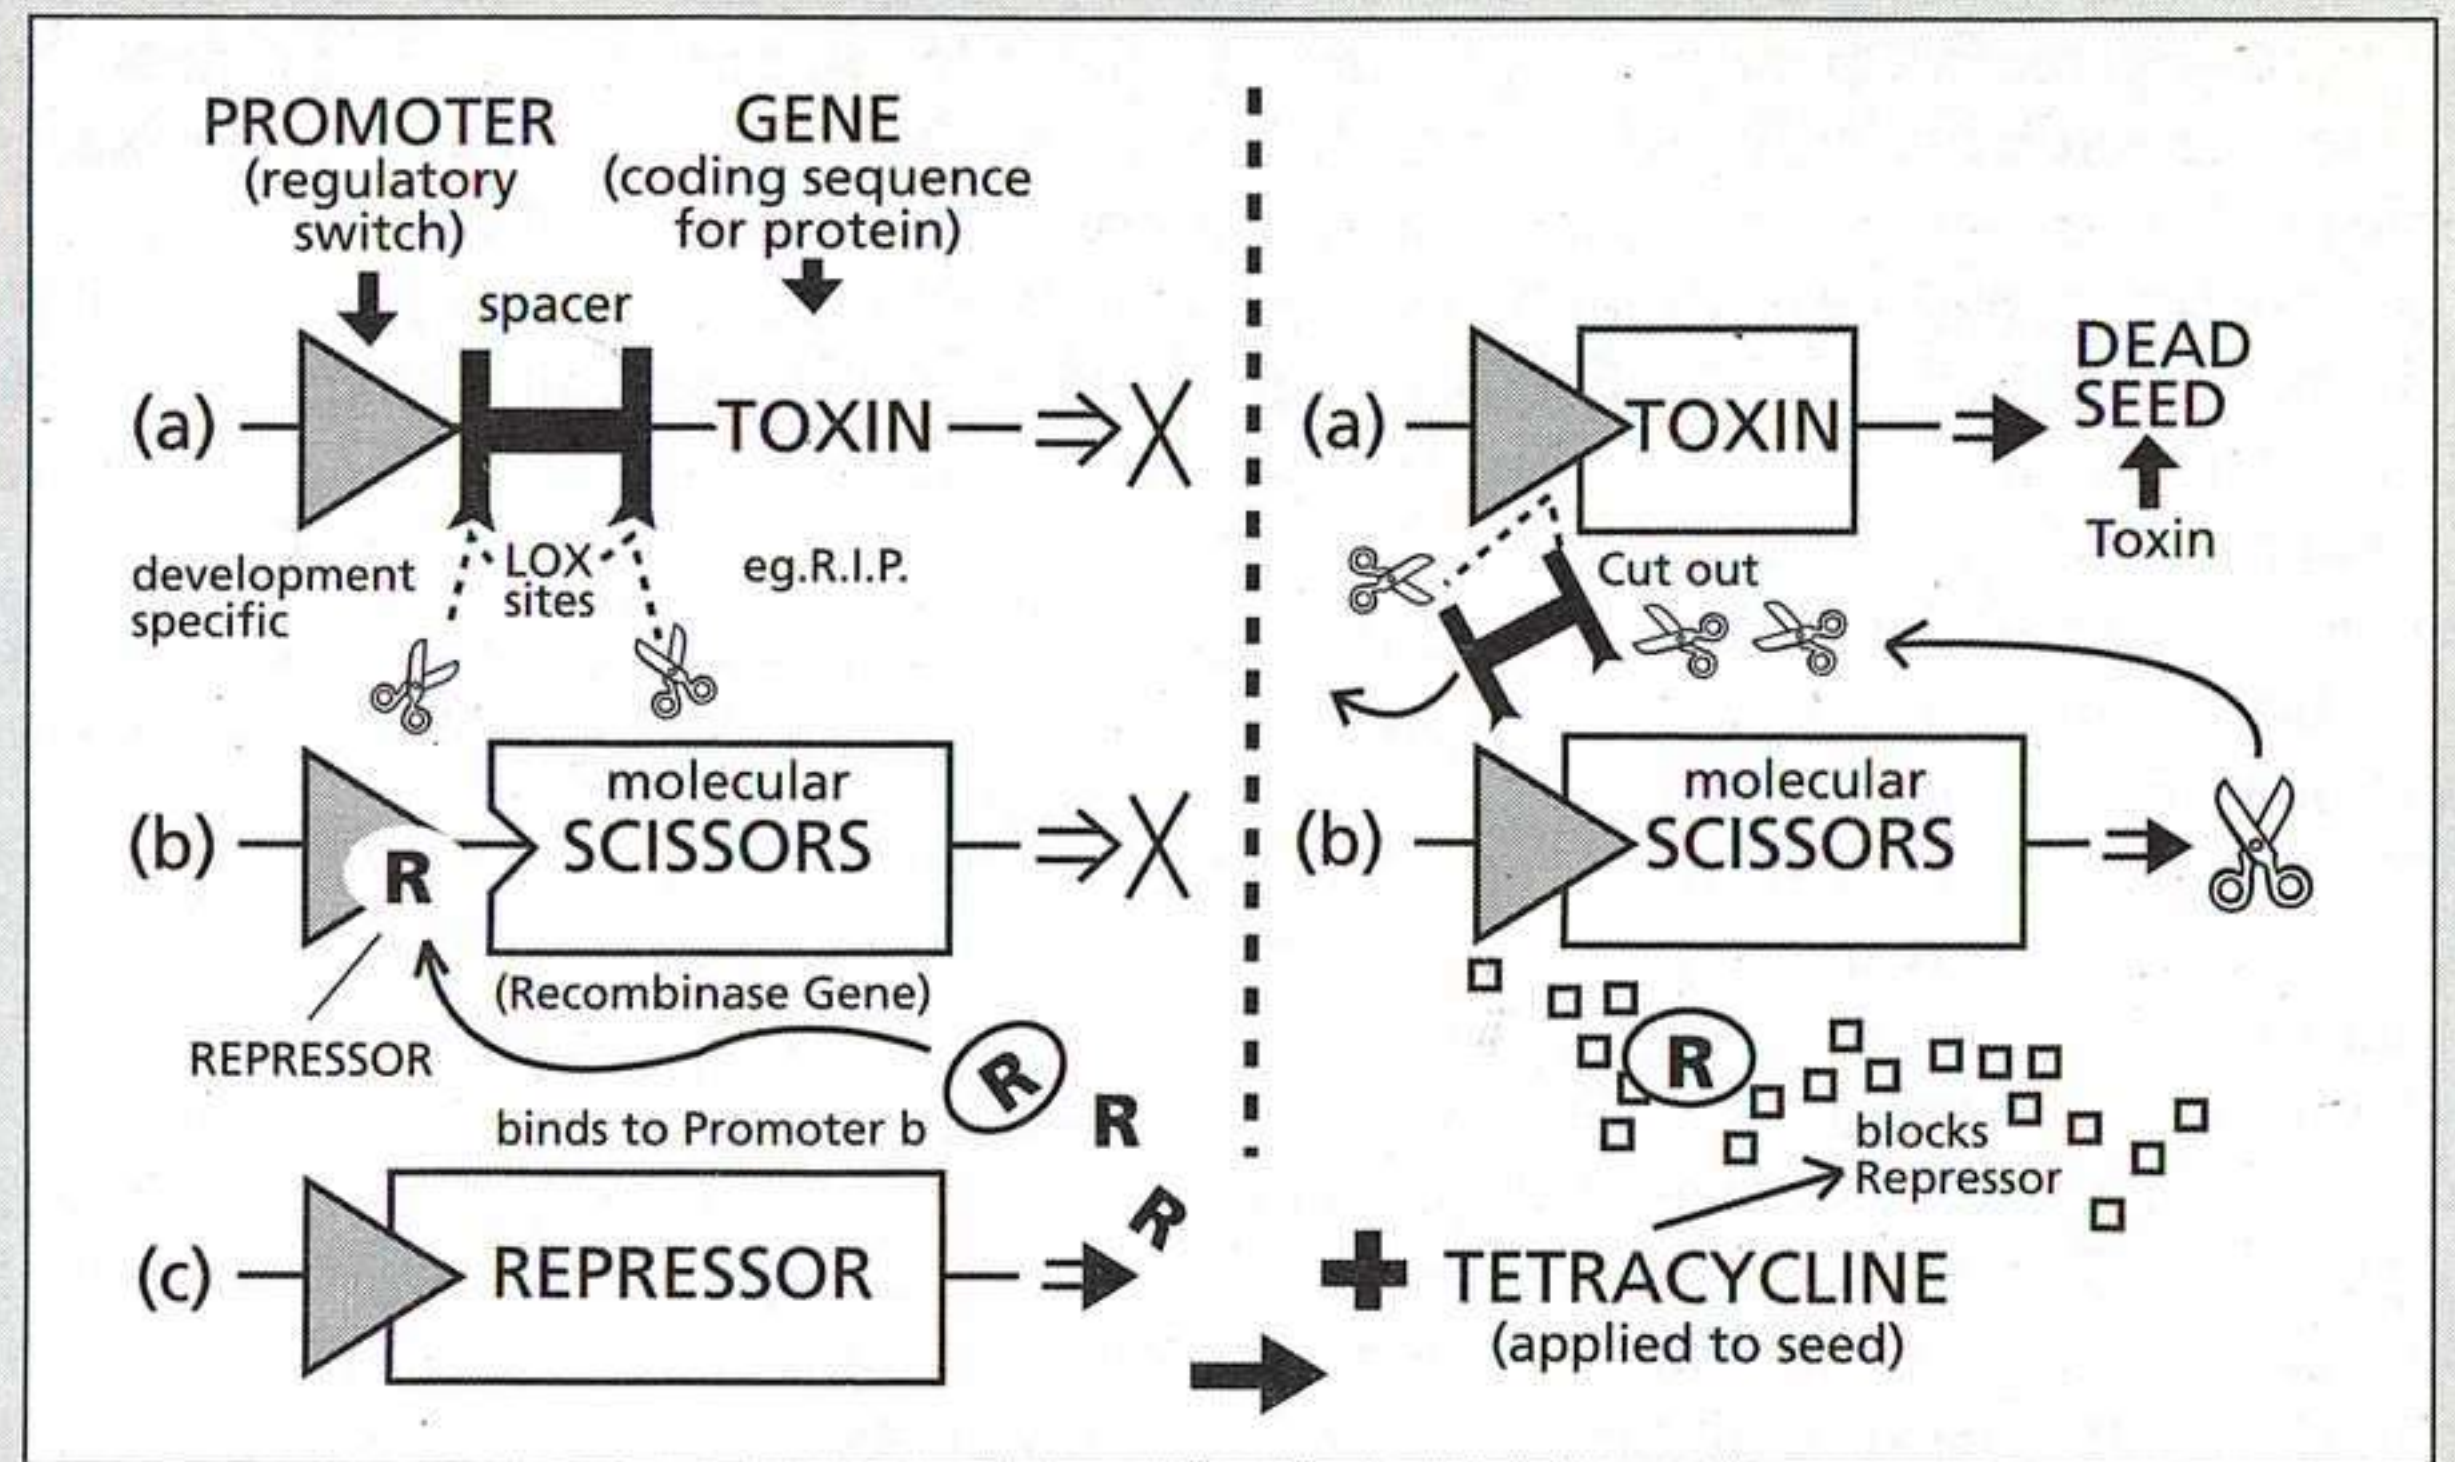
PROMOTER (regulatory switch)

GENE (coding sequence for protein)

spacer

(a) TOXIN

development specific

LOX sites

eg.R.I.P.

(b) R molecular SCISSORS

(Recombinase Gene)

REPRESSOR

R

binds to Promoter b

R

R

(c) REPRESSOR

(a) TOXIN

DEAD SEED

Toxin

Cut out

(b) molecular SCISSORS

R

blocks Repressor

TETRACYCLINE (applied to seed)